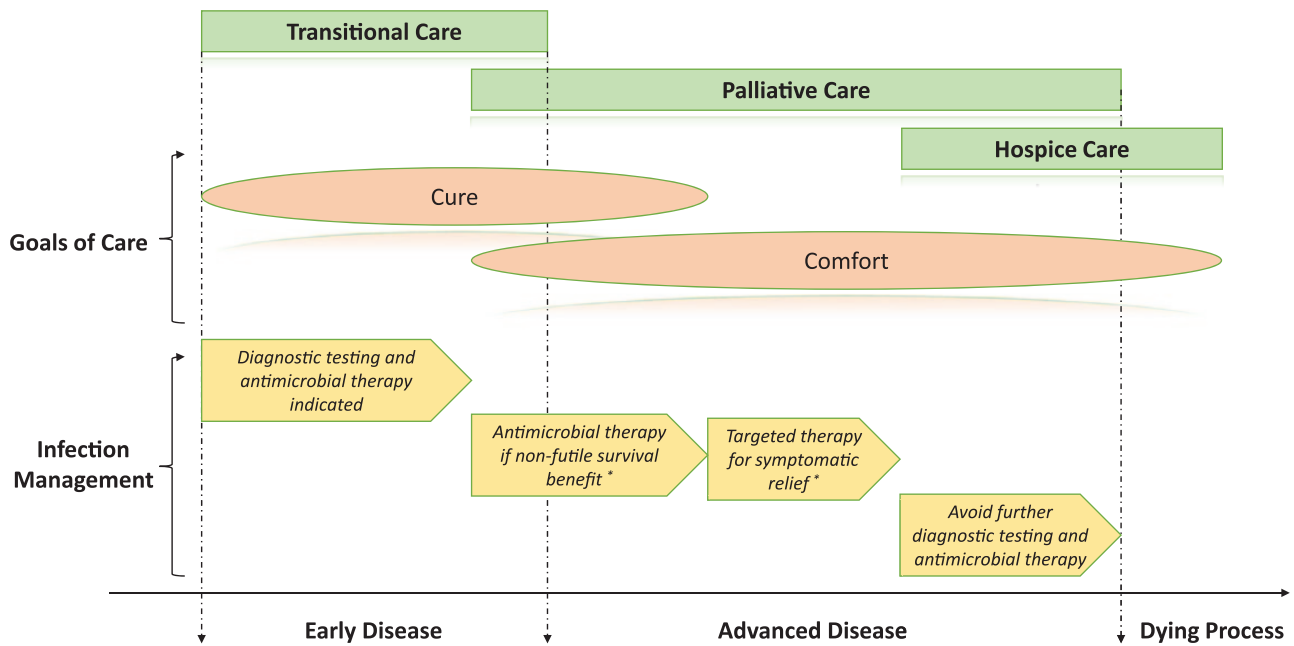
Transitional Care

Palliative Care

Hospice Care

Goals of Care

Cure

Comfort

Infection Management

Diagnostic testing and antimicrobial therapy indicated

Antimicrobial therapy if non-futile survival benefit *

Targeted therapy for symptomatic relief *

Avoid further diagnostic testing and antimicrobial therapy

Early Disease

Advanced Disease

Dying Process